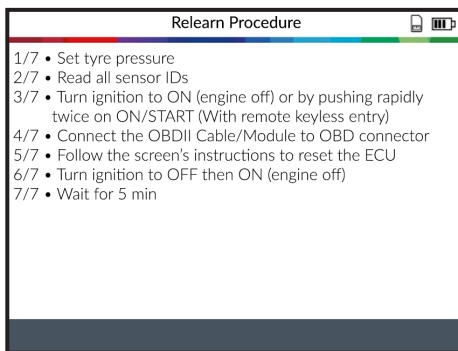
Relearn Procedure

1/7 • Set tyre pressure
2/7 • Read all sensor IDs
3/7 • Turn ignition to ON (engine off) or by pushing rapidly twice on ON/START (With remote keyless entry)
4/7 • Connect the OBDII Cable/Module to OBD connector
5/7 • Follow the screen's instructions to reset the ECU
6/7 • Turn ignition to OFF then ON (engine off)
7/7 • Wait for 5 min